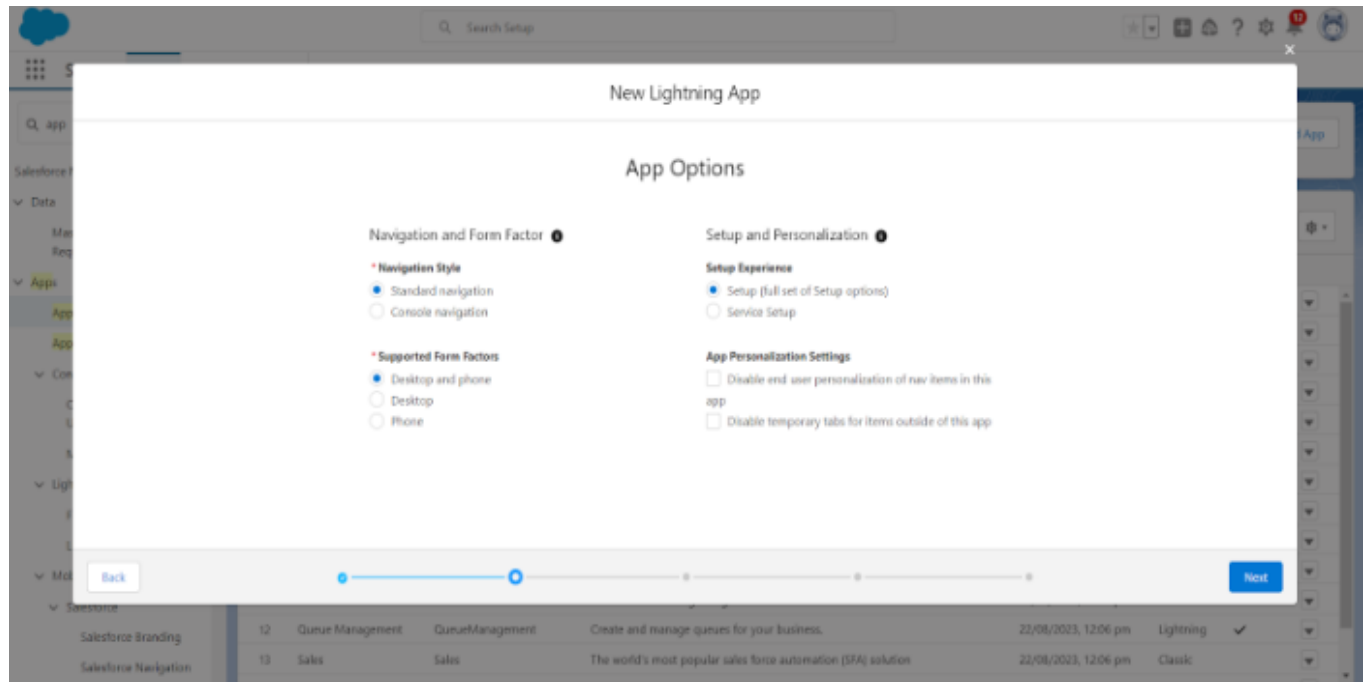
Search Setup

12

New Lightning App

App Options

Navigation and Form Factor

* Navigation Style

Standard navigation

Console navigation

* Supported Form Factors

Desktop and phone

Desktop

Phone

Setup and Personalization

Setup Experience

Setup (full set of Setup options)

Service Setup

App Personalization Settings

Disable end user personalization of nav items in this app

Disable temporary tabs for items outside of this app

Back

Next

Salesforce Branding

Salesforce Navigation

| 12 | Queue Management | QueueManagement | Create and manage queues for your business. | 22/08/2023, 12:06 pm | Lightning | ✔ |
|---|---|---|---|---|---|---|
| 13 | Sales | Sales | The world's most popular sales force automation (SFA) solution | 22/08/2023, 12:06 pm | Classic | |